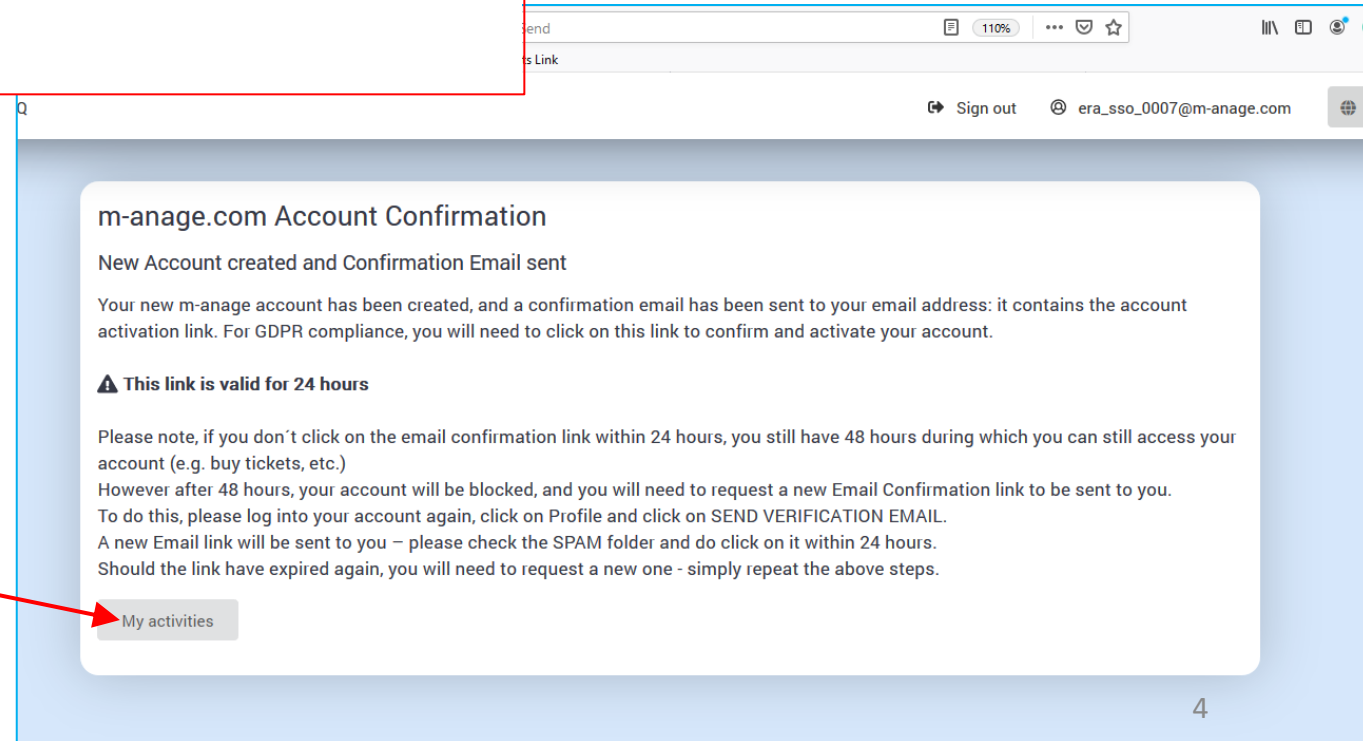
Send 110% ts Link

Q

Sign out era_sso_0007@m-anage.com

m-anage.com Account Confirmation

New Account created and Confirmation Email sent

Your new m-anage account has been created, and a confirmation email has been sent to your email address: it contains the account activation link. For GDPR compliance, you will need to click on this link to confirm and activate your account.

**This link is valid for 24 hours**

Please note, if you don´t click on the email confirmation link within 24 hours, you still have 48 hours during which you can still access your account (e.g. buy tickets, etc.)
However after 48 hours, your account will be blocked, and you will need to request a new Email Confirmation link to be sent to you.
To do this, please log into your account again, click on Profile and click on SEND VERIFICATION EMAIL.
A new Email link will be sent to you – please check the SPAM folder and do click on it within 24 hours.
Should the link have expired again, you will need to request a new one - simply repeat the above steps.

My activities

4